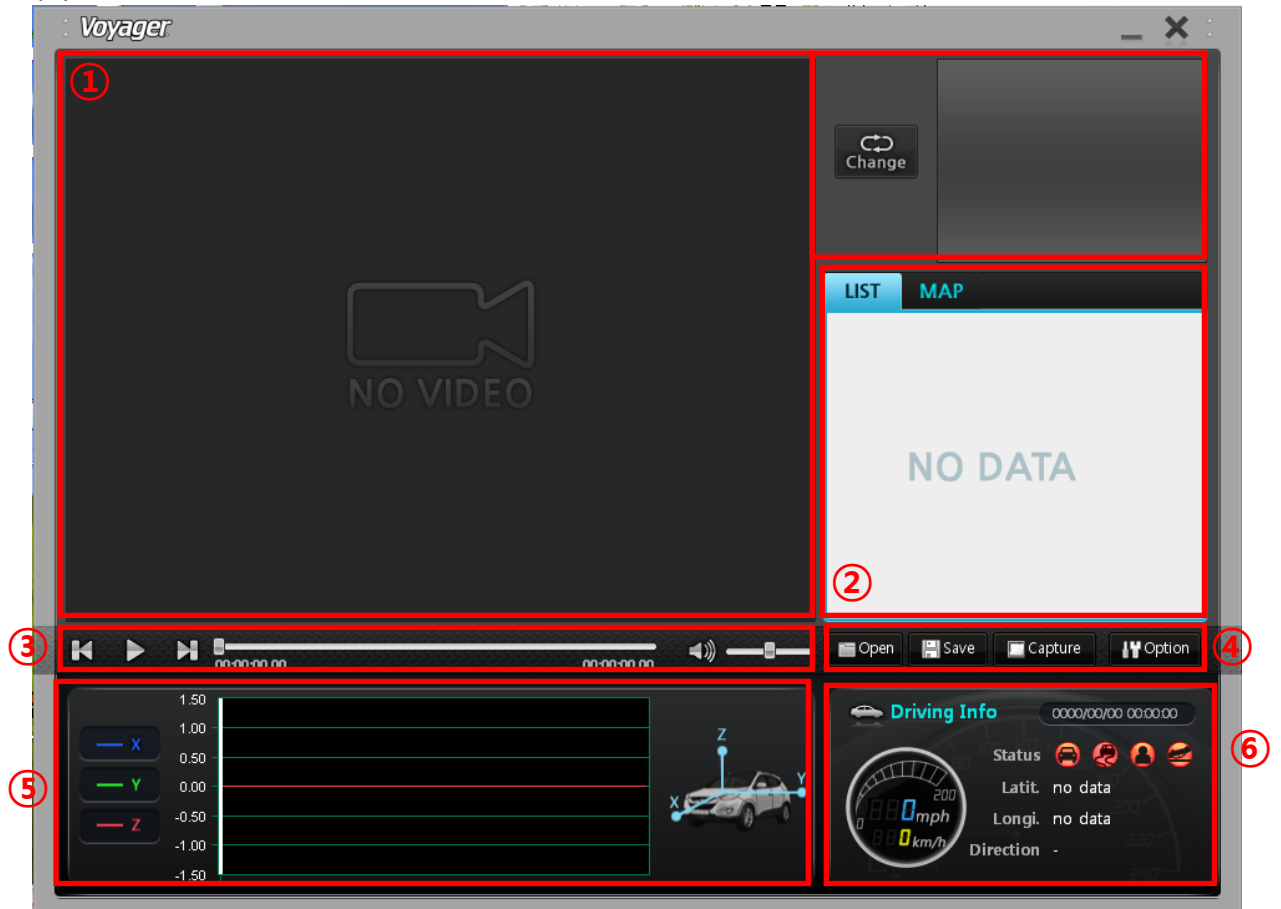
Voyager

①

NO VIDEO

Change

LIST MAP

NO DATA

②

③

00:00:00.00 00:00:00.00

Open Save Capture Option

④

⑤

X
Y
Z

1.50
1.00
0.50
0.00
-0.50
-1.00
-1.50

Z
Y
X

Driving Info 0000/00/00 00:00:00

⑥

Status
Latit. no data
Longi. no data
Direction -

0 200
0 mph
0 km/h